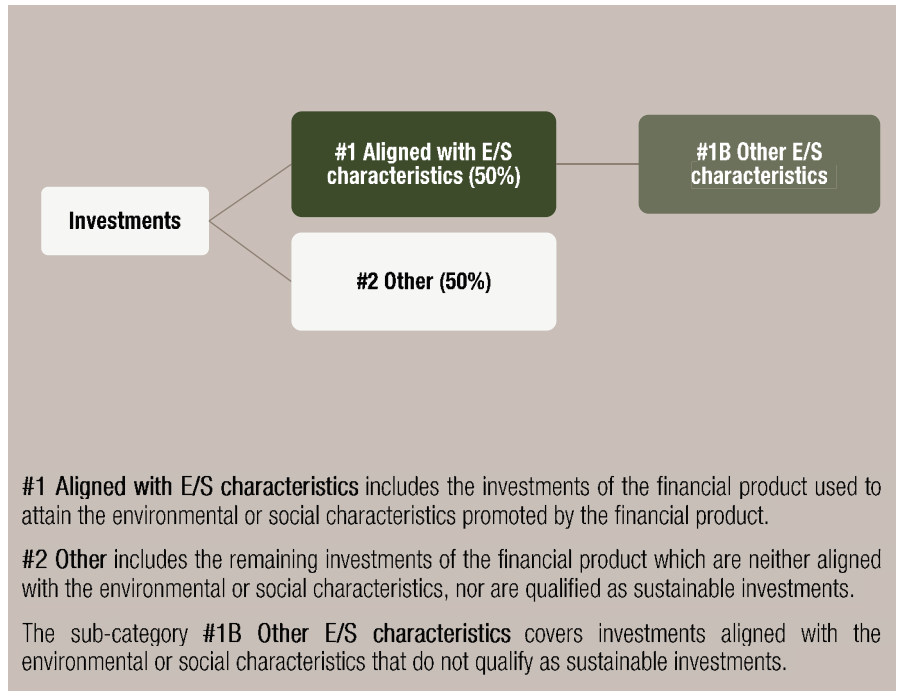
Investments

#1 Aligned with E/S characteristics (50%)

#1B Other E/S characteristics

#2 Other (50%)

**#1 Aligned with E/S characteristics** includes the investments of the financial product used to attain the environmental or social characteristics promoted by the financial product.

**#2 Other** includes the remaining investments of the financial product which are neither aligned with the environmental or social characteristics, nor are qualified as sustainable investments.

The sub-category **#1B Other E/S characteristics** covers investments aligned with the environmental or social characteristics that do not qualify as sustainable investments.